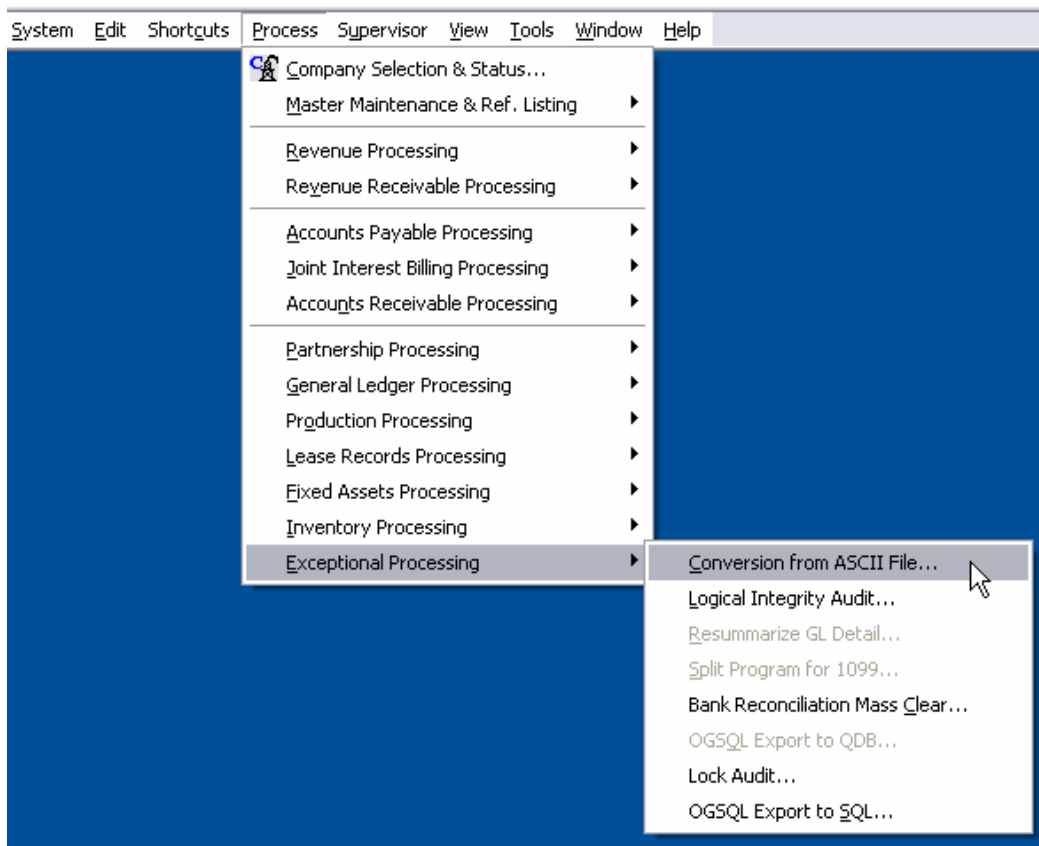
System Edit Shortcuts Process Supervisor View Tools Window Help

Company Selection & Status...
Master Maintenance & Ref. Listing

Revenue Processing
Revenue Receivable Processing

Accounts Payable Processing
Joint Interest Billing Processing
Accounts Receivable Processing

Partnership Processing
General Ledger Processing
Production Processing
Lease Records Processing
Fixed Assets Processing
Inventory Processing
Exceptional Processing

Conversion from ASCII File...
Logical Integrity Audit...
Resummarize GL Detail...
Split Program for 1099...
Bank Reconciliation Mass Clear...
OGSQL Export to QDB...
Lock Audit...
OGSQL Export to SQL...